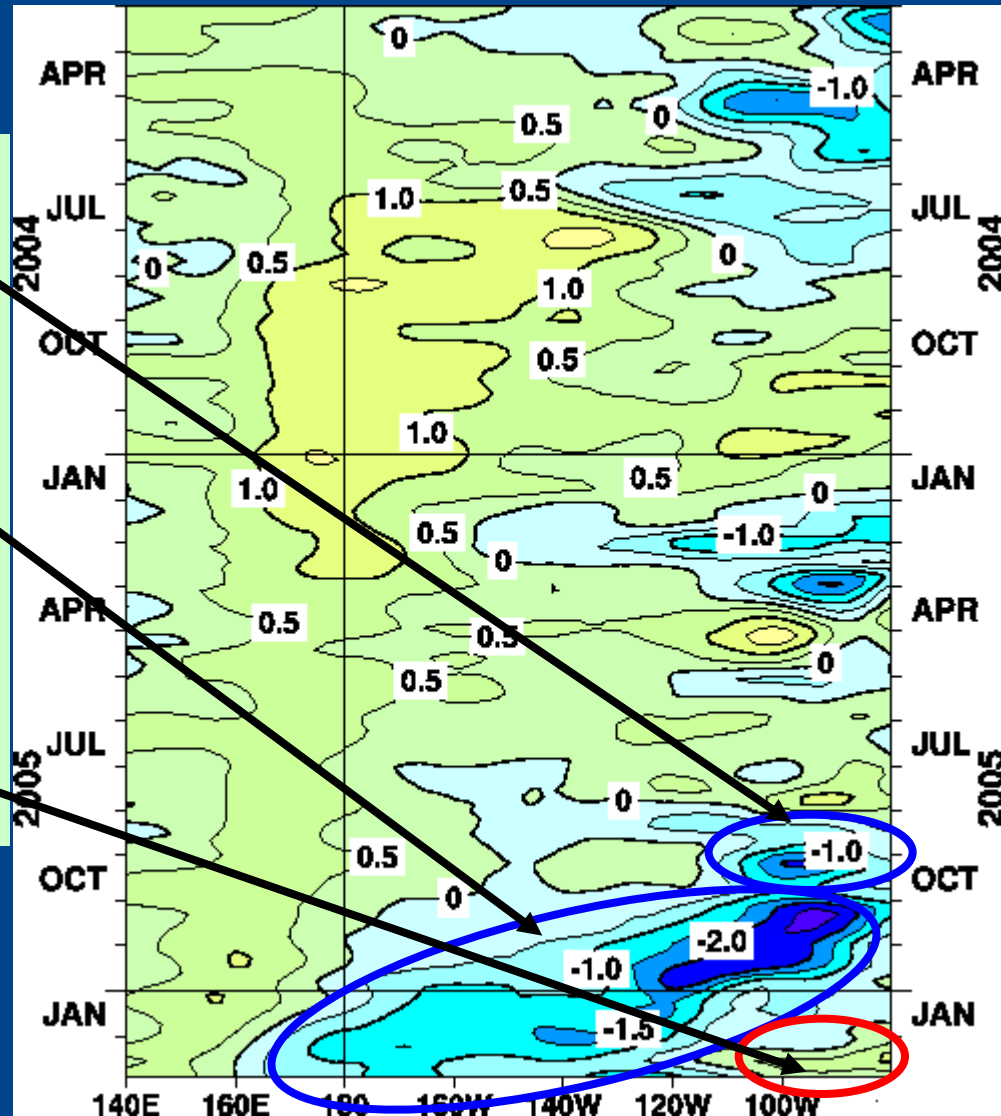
APR
JUL
2004
OCT
JAN
APR
JUL
2005
OCT
JAN

APR
JUL
2004
OCT
JAN
APR
JUL
2005
OCT
JAN

0
-1.0
0.5
0
1.0
0.5
0
0.5
0
1.0
0.5
1.0
1.0
0.5
1.0
0
0.5
0
-1.0
0
0.5
0.5
0
0.5
0.5
0
-1.0
0.5
0
-2.0
-1.0
-1.5

140E
160E
180
160W
140W
120W
100W